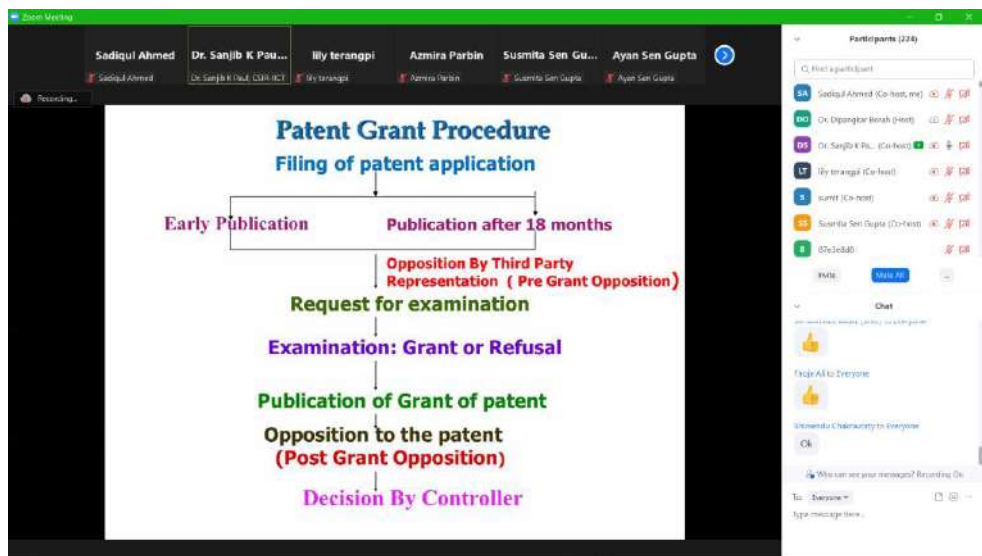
Zoom Meeting

Sadiqul Ahmed
Sadiqul Ahmed

Dr. Sanjib K Pau...
Dr. Sanjib K Paul, CSIR-IICT

lily terangpi
lily terangpi

Azmira Parbin
Azmira Parbin

Susmita Sen Gu...
Susmita Sen Gupta

Ayan Sen Gupta
Ayan Sen Gupta

Recording...

Patent Grant Procedure

Filing of patent application

Early Publication

Publication after 18 months

Opposition By Third Party Representation ( Pre Grant Opposition)

Request for examination

Examination: Grant or Refusal

Publication of Grant of patent

Opposition to the patent (Post Grant Opposition)

Decision By Controller

Participants (224)

Find a participant

SA Sadiqul Ahmed (Co-host, me)

DO Dr. Dipangkar Borah (Host)

DS Dr. Sanjib K Pa... (Co-host)

LT lily terangpi (Co-host)

S sumit (Co-host)

SS Susmita Sen Gupta (Co-host)

8 87e3e8d0

Invite

Mute All

...

Chat

Faruk Ali to Everyone

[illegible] Chakraborty to Everyone

Ok

Who can see your messages? Recording On

To: Everyone

Type message here...